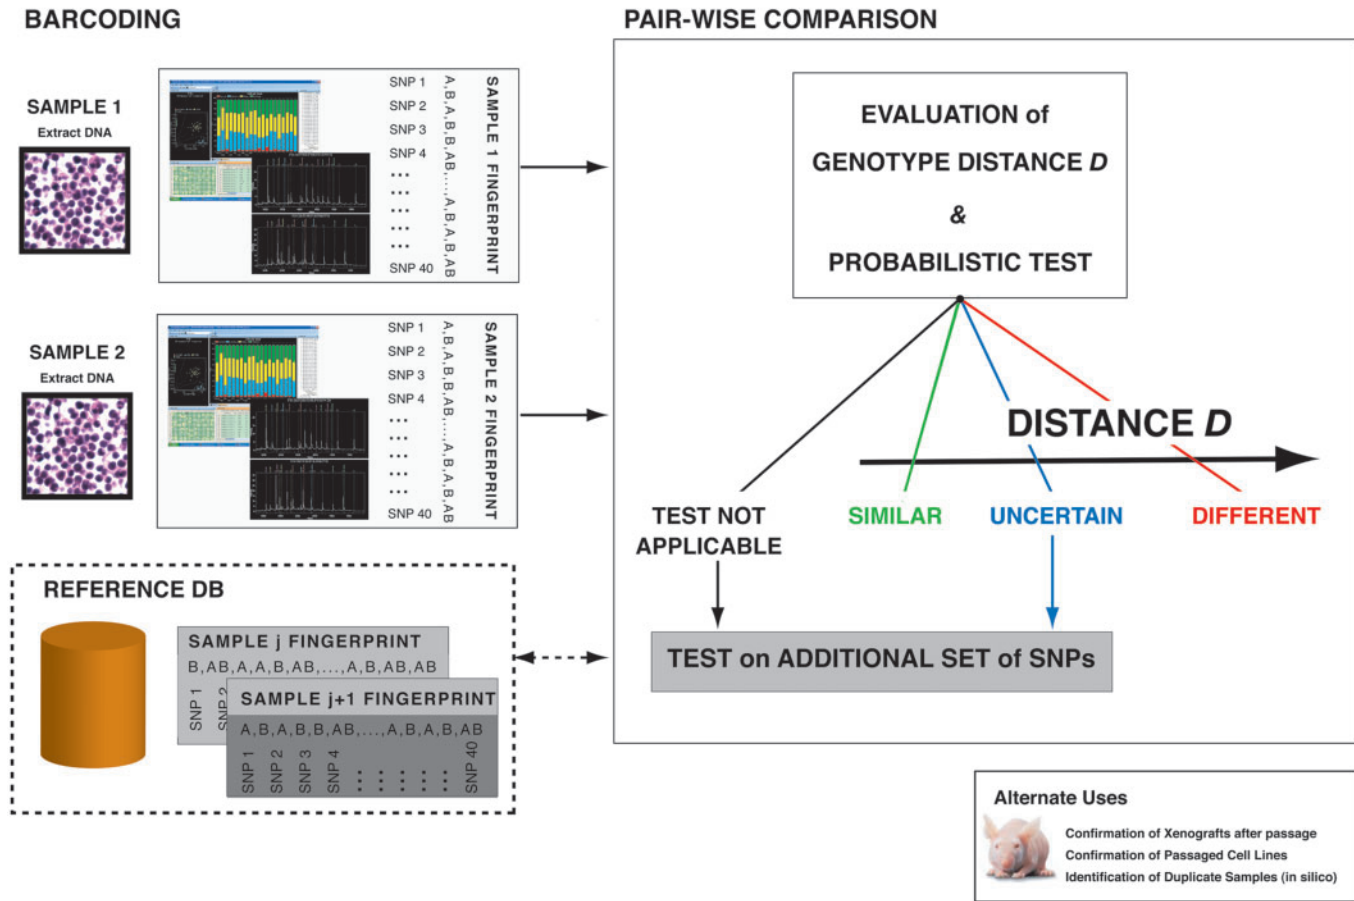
BARCODING

SAMPLE 1
Extract DNA

SNP 1
SNP 2
SNP 3
SNP 4
...
...
...
...
...
SNP 40

A,B,A,B,B,AB,...,A,B,A,B,AB

SAMPLE 1 FINGERPRINT

SAMPLE 2
Extract DNA

SNP 1
SNP 2
SNP 3
SNP 4
...
...
...
...
...
SNP 40

A,B,A,B,B,AB,...,A,B,A,B,AB

SAMPLE 2 FINGERPRINT

REFERENCE DB

SAMPLE j FINGERPRINT
B,AB,A,A,B,AB,...,A,B,AB,AB
SNP 1
SNP 2

SAMPLE j+1 FINGERPRINT
A,B,A,B,B,AB,...,A,B,A,B,AB
SNP 1
SNP 2
SNP 3
SNP 4
...
SNP 40

PAIR-WISE COMPARISON

EVALUATION of
GENOTYPE DISTANCE $D$
&
PROBABILISTIC TEST

DISTANCE $D$

TEST NOT APPLICABLE

SIMILAR

UNCERTAIN

DIFFERENT

TEST on ADDITIONAL SET of SNPs

Alternate Uses
Confirmation of Xenografts after passage
Confirmation of Passaged Cell Lines
Identification of Duplicate Samples (in silico)